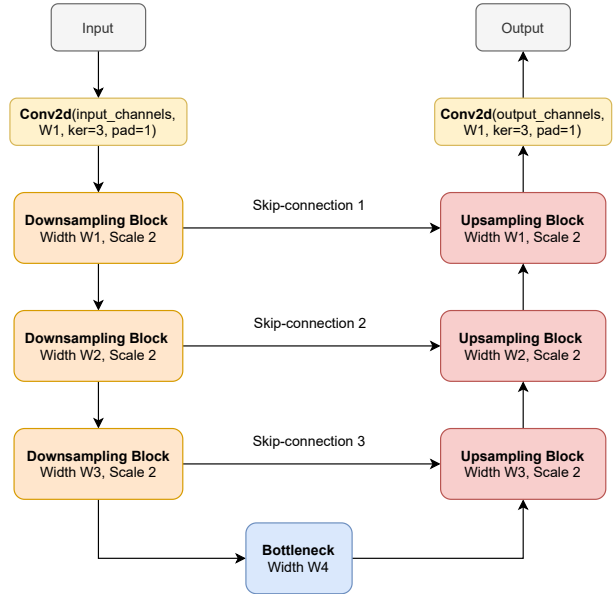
Input

Conv2d(input_channels, W1, ker=3, pad=1)

Downsampling Block
Width W1, Scale 2

Downsampling Block
Width W2, Scale 2

Downsampling Block
Width W3, Scale 2

Bottleneck
Width W4

Skip-connection 1

Skip-connection 2

Skip-connection 3

Output

Conv2d(output_channels, W1, ker=3, pad=1)

Upsampling Block
Width W1, Scale 2

Upsampling Block
Width W2, Scale 2

Upsampling Block
Width W3, Scale 2